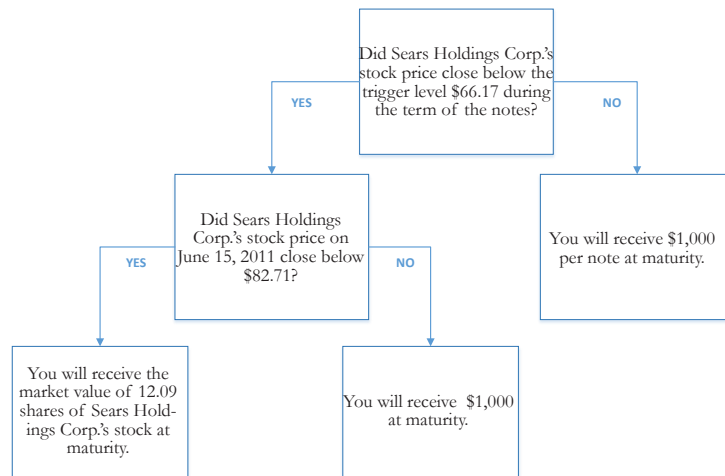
Did Sears Holdings Corp.'s stock price close below the trigger level $66.17 during the term of the notes?

YES

NO

Did Sears Holdings Corp.'s stock price on June 15, 2011 close below $82.71?

You will receive $1,000 per note at maturity.

YES

NO

You will receive the market value of 12.09 shares of Sears Holdings Corp.'s stock at maturity.

You will receive $1,000 at maturity.